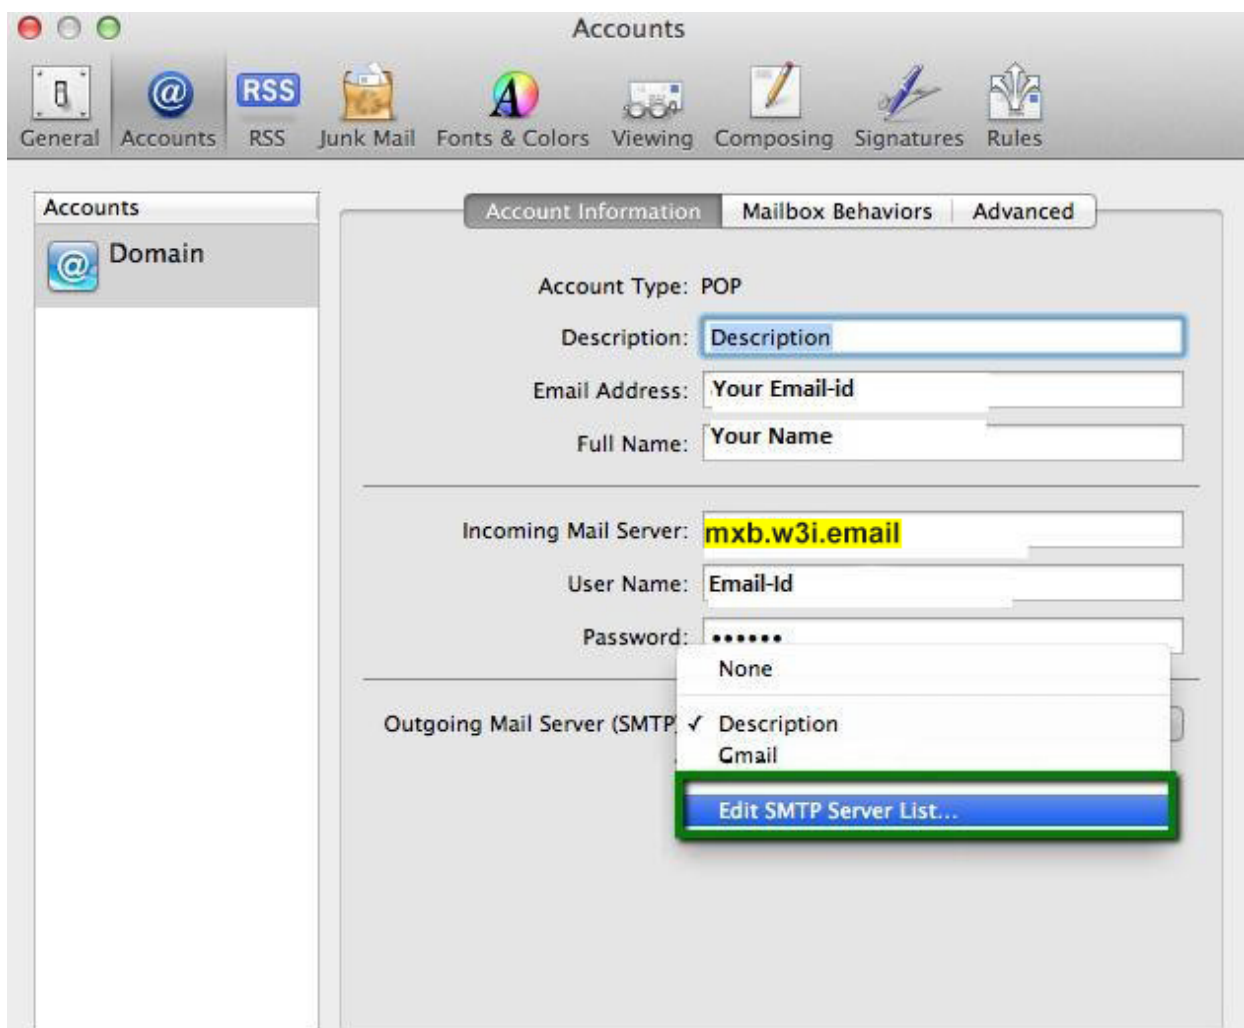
Accounts

General Accounts RSS Junk Mail Fonts & Colors Viewing Composing Signatures Rules

Accounts

Domain

Account Information Mailbox Behaviors Advanced

Account Type: POP

Description: Description

Email Address: Your Email-id

Full Name: Your Name

Incoming Mail Server: mxb.w3i.email

User Name: Email-Id

Password: ••••••

Outgoing Mail Server (SMTP

None

✓ Description

Gmail

Edit SMTP Server List...